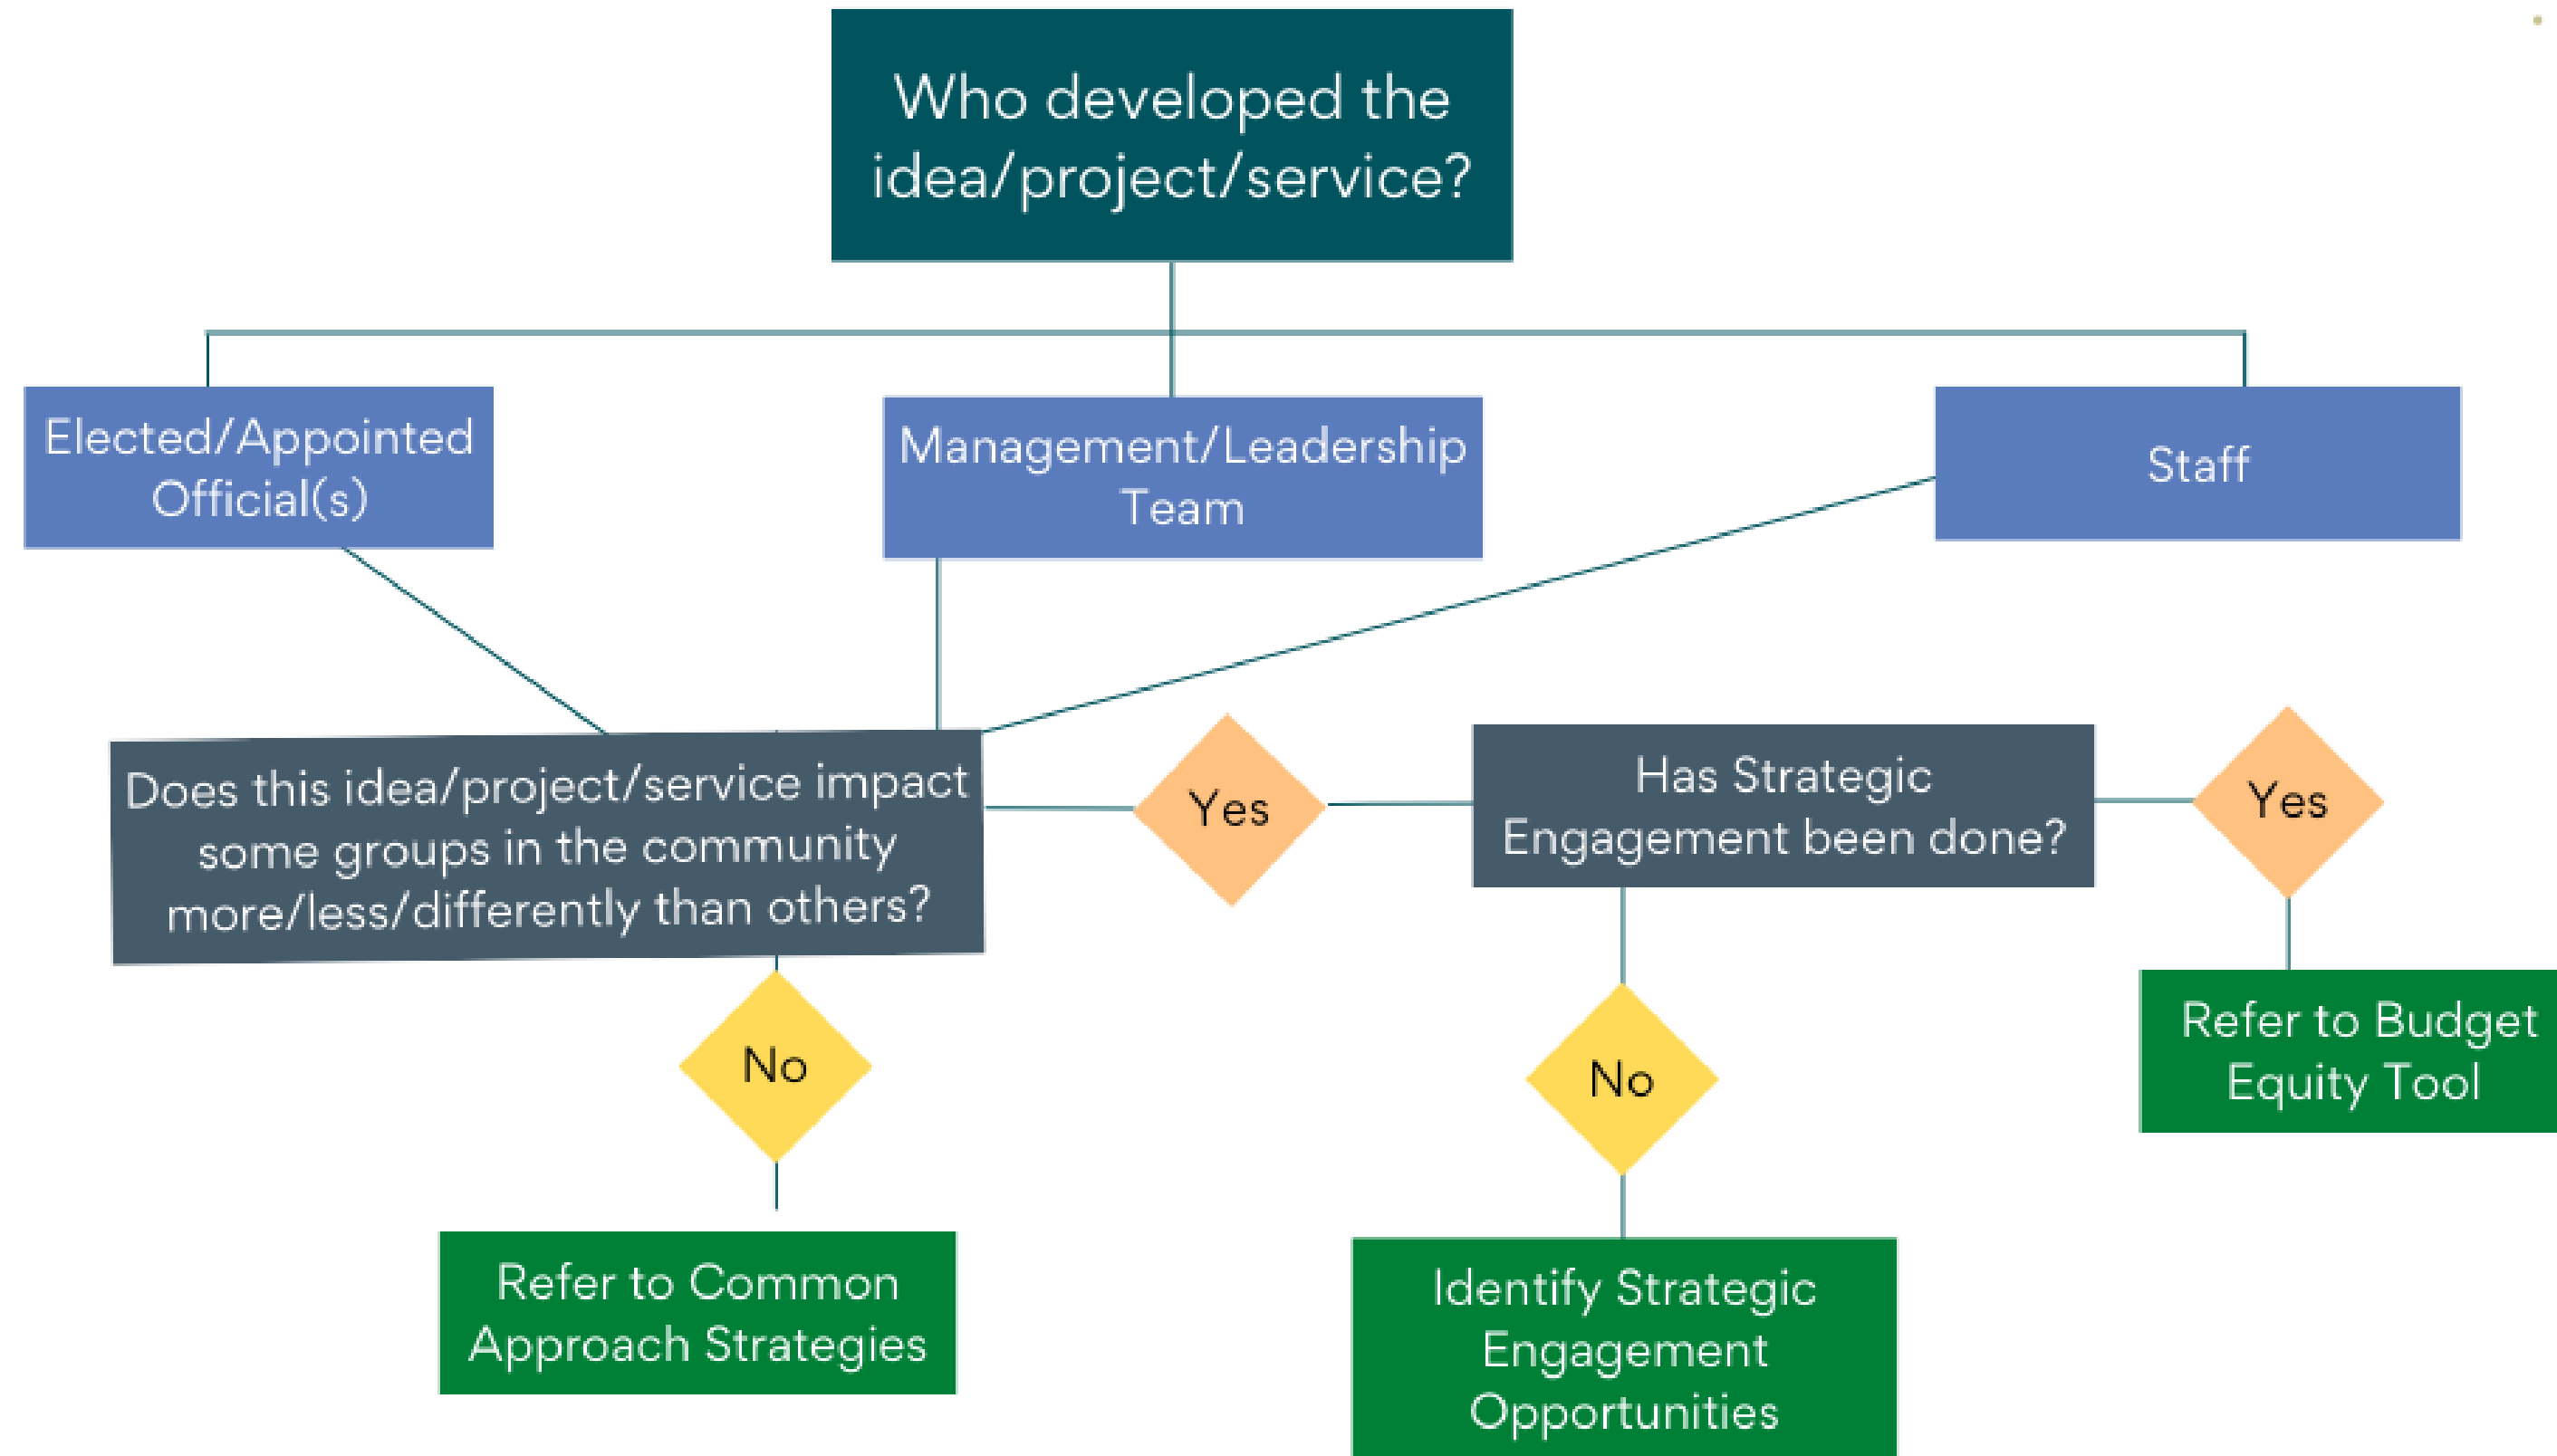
Who developed the idea/project/service?

Elected/Appointed Official(s)

Management/Leadership Team

Staff

Does this idea/project/service impact some groups in the community more/less/differently than others?

Yes

Has Strategic Engagement been done?

Yes

No

No

Refer to Budget Equity Tool

Refer to Common Approach Strategies

Identify Strategic Engagement Opportunities